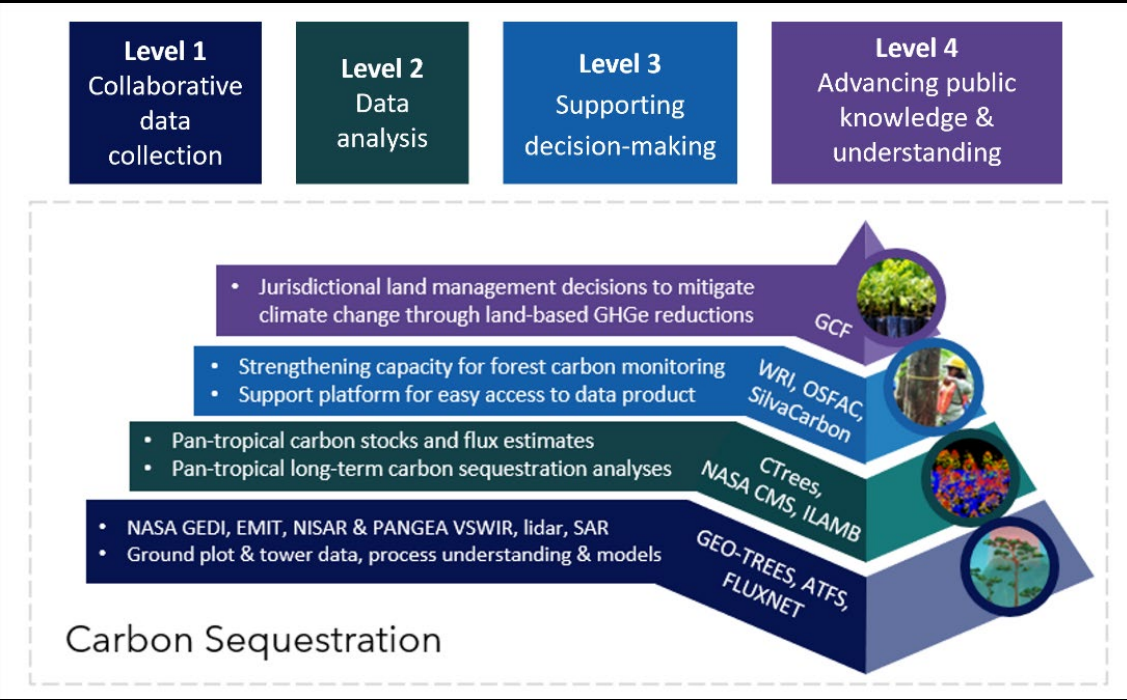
Level 1
Collaborative data collection

Level 2
Data analysis

Level 3
Supporting decision-making

Level 4
Advancing public knowledge & understanding

• Jurisdictional land management decisions to mitigate climate change through land-based GHGe reductions

GCF

• Strengthening capacity for forest carbon monitoring
• Support platform for easy access to data product

WRI, OSFAC, SilvaCarbon

• Pan-tropical carbon stocks and flux estimates
• Pan-tropical long-term carbon sequestration analyses

CTrees, NASA CMS, ILAMB

• NASA GEDI, EMIT, NISAR & PANGEA VSWIR, lidar, SAR
• Ground plot & tower data, process understanding & models

GEO-TREES, ATFS, FLUXNET

Carbon Sequestration